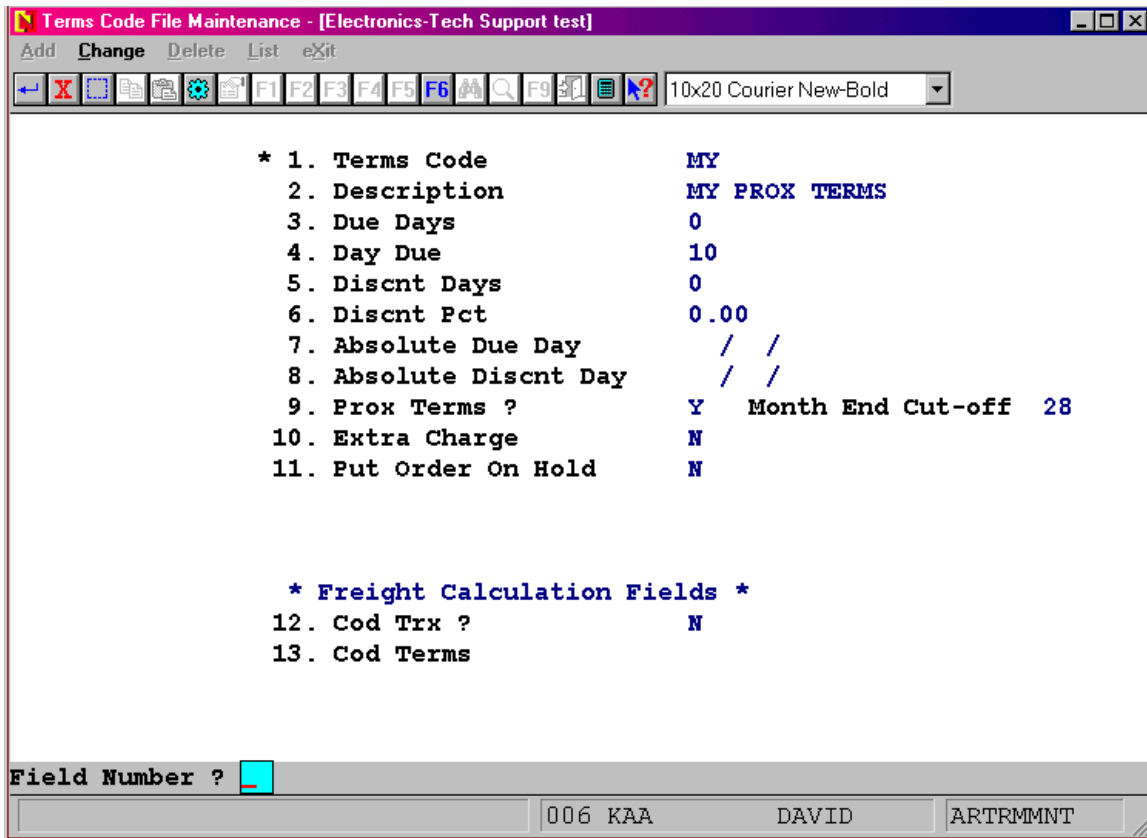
Terms Code File Maintenance - [Electronics-Tech Support test]

Add Change Delete List eXit

F1 F2 F3 F4 F5 F6 F9 10x20 Courier New-Bold

* 1. Terms Code MY
2. Description MY PROX TERMS
3. Due Days 0
4. Day Due 10
5. Discnt Days 0
6. Discnt Pct 0.00
7. Absolute Due Day / /
8. Absolute Discnt Day / /
9. Prox Terms ? Y Month End Cut-off 28
10. Extra Charge N
11. Put Order On Hold N

* Freight Calculation Fields *
12. Cod Trx ? N
13. Cod Terms

Field Number ? _

006 KAA DAVID ARTRMMNT